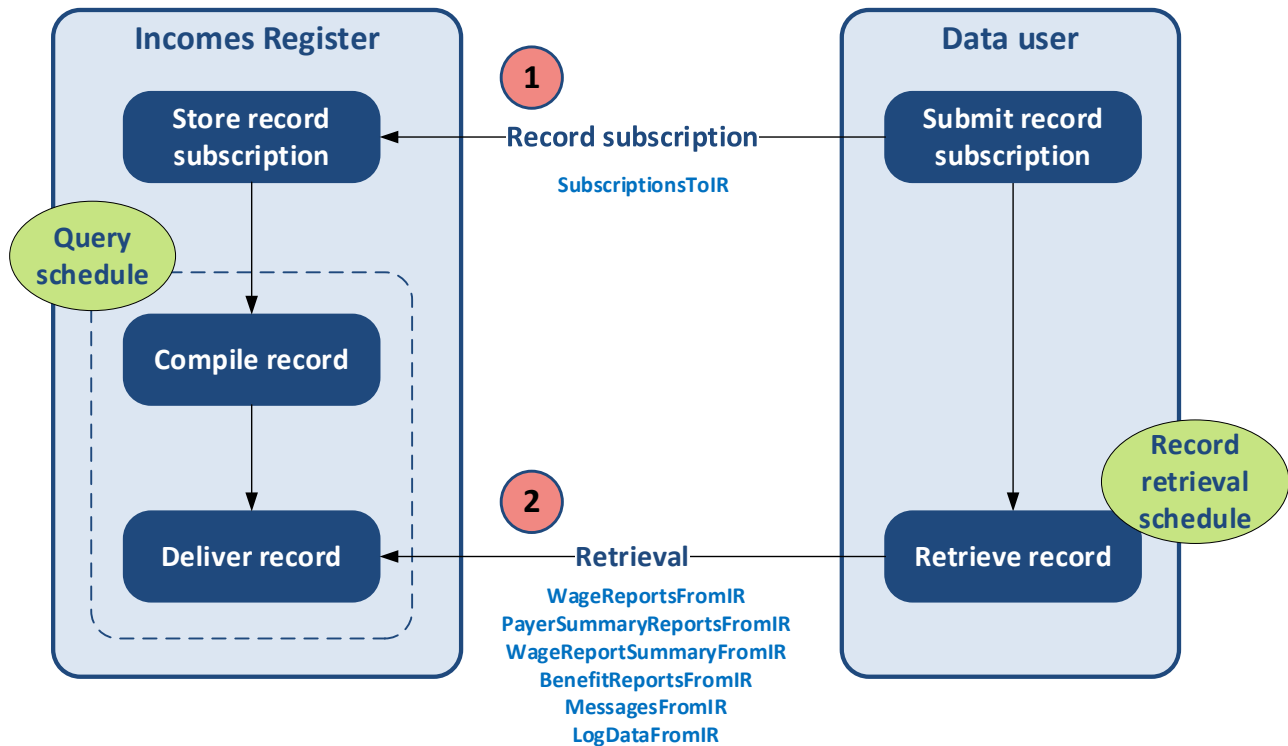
Incomes Register

Store record subscription

Query schedule

Compile record

Deliver record

1

Record subscription

SubscriptionsToIR

2

Retrieval

WageReportsFromIR
PayerSummaryReportsFromIR
WageReportSummaryFromIR
BenefitReportsFromIR
MessagesFromIR
LogDataFromIR

Data user

Submit record subscription

Record retrieval schedule

Retrieve record